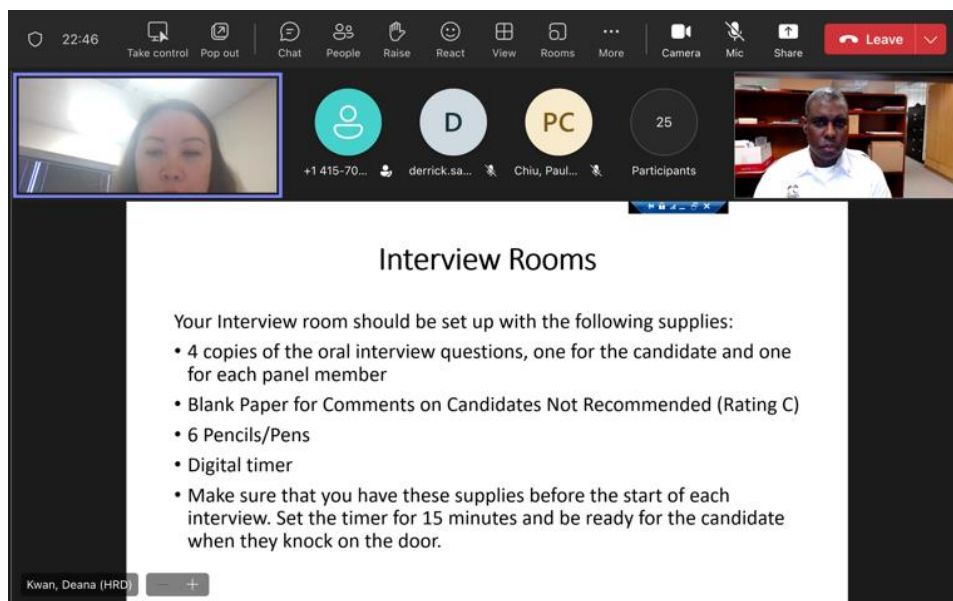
22:46 Take control Pop out Chat People Raise React View Rooms More Camera Mic Share Leave

+1 415-70... D derrick.sa... PC Chiu, Paul... 25 Participants

Interview Rooms

Your Interview room should be set up with the following supplies:

• 4 copies of the oral interview questions, one for the candidate and one for each panel member

• Blank Paper for Comments on Candidates Not Recommended (Rating C)

• 6 Pencils/Pens

• Digital timer

• Make sure that you have these supplies before the start of each interview. Set the timer for 15 minutes and be ready for the candidate when they knock on the door.

Kwan, Deana (HRD) — +